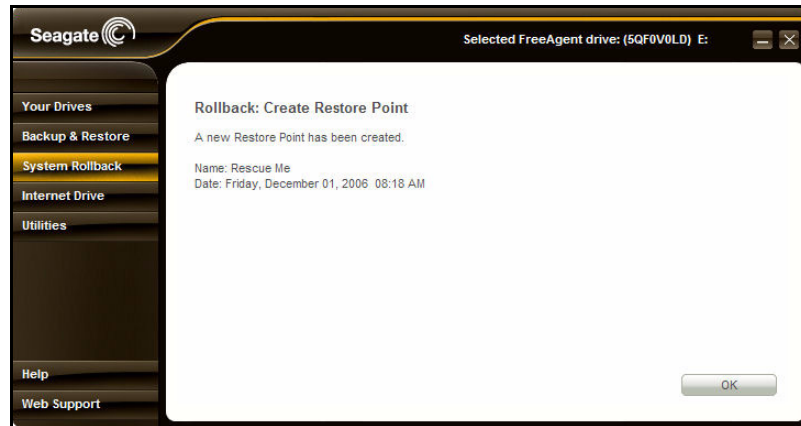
Seagate

Selected FreeAgent drive: (5QF0V0LD) E:

Your Drives
Backup & Restore
System Rollback
Internet Drive
Utilities

Help
Web Support

Rollback: Create Restore Point

A new Restore Point has been created.

Name: Rescue Me
Date: Friday, December 01, 2006 08:18 AM

OK